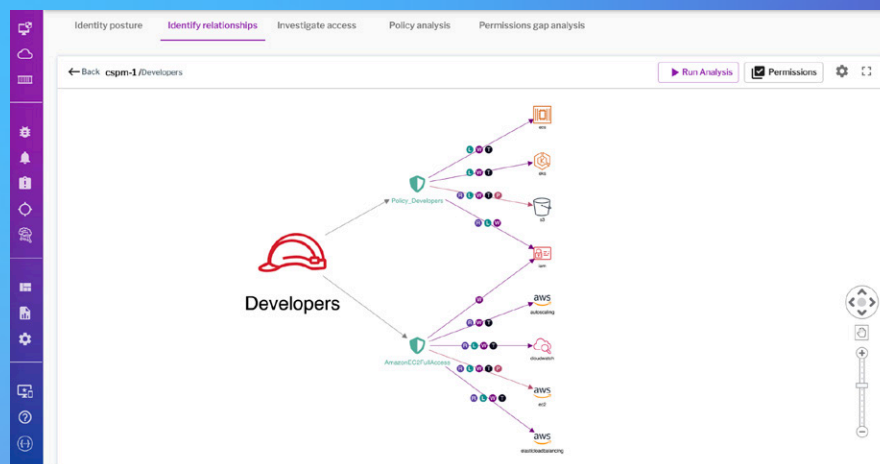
Identity posture
Identify relationships
Investigate access
Policy analysis
Permissions gap analysis

Back cspm-1 /Developers
Run Analysis
Permissions

Developers

Policy_Developers
AmazonEC2FullAccess

L W T
ecs
L W T
eks
R L W T P
s3
R L W
iam
W
aws
autoscaling
R W T
R L W T
cloudwatch
R L W T
aws
ec2
R L W T
aws
elasticloadbalancing